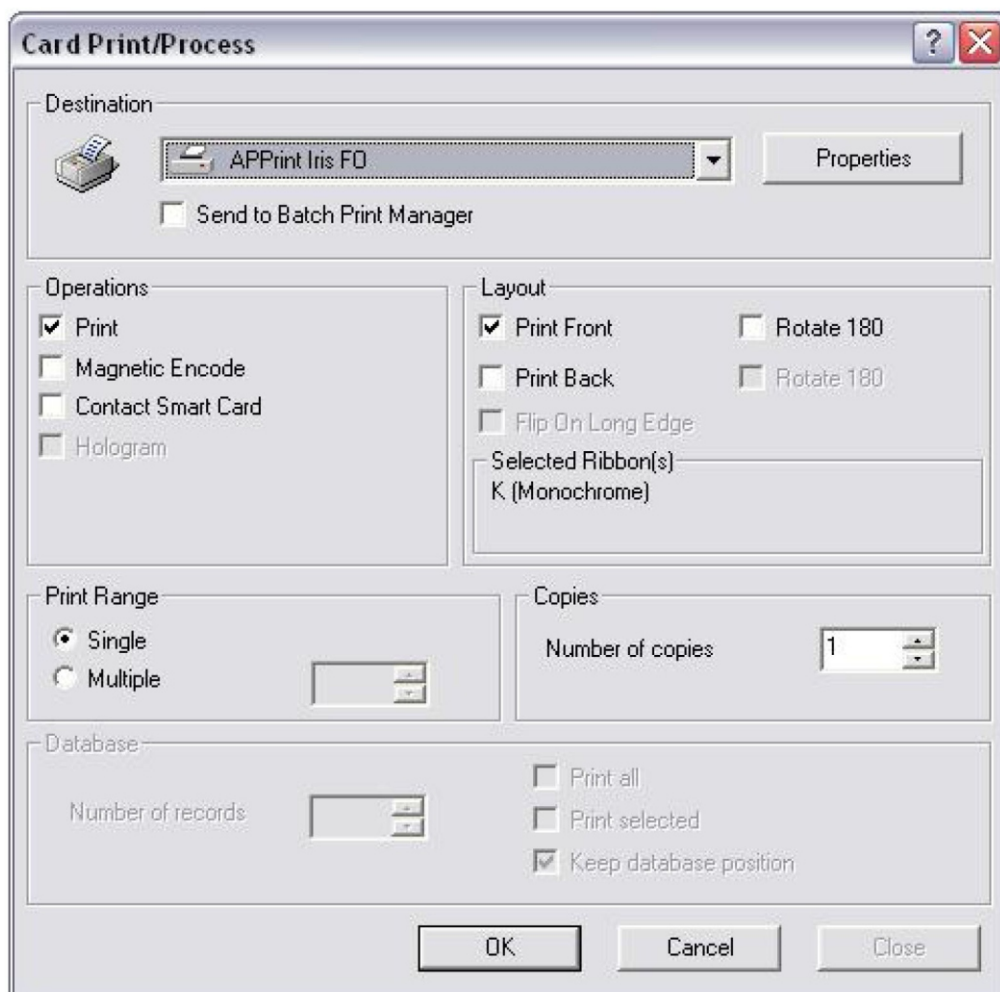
Card Print/Process

?

Destination

APPrint Iris FO

Properties

Send to Batch Print Manager

Operations

Print

Magnetic Encode

Contact Smart Card

Hologram

Layout

Print Front

Rotate 180

Print Back

Rotate 180

Flip On Long Edge

Selected Ribbon(s)

K (Monochrome)

Print Range

Single

Multiple

Copies

Number of copies

1

Database

Number of records

Print all

Print selected

Keep database position

OK

Cancel

Close